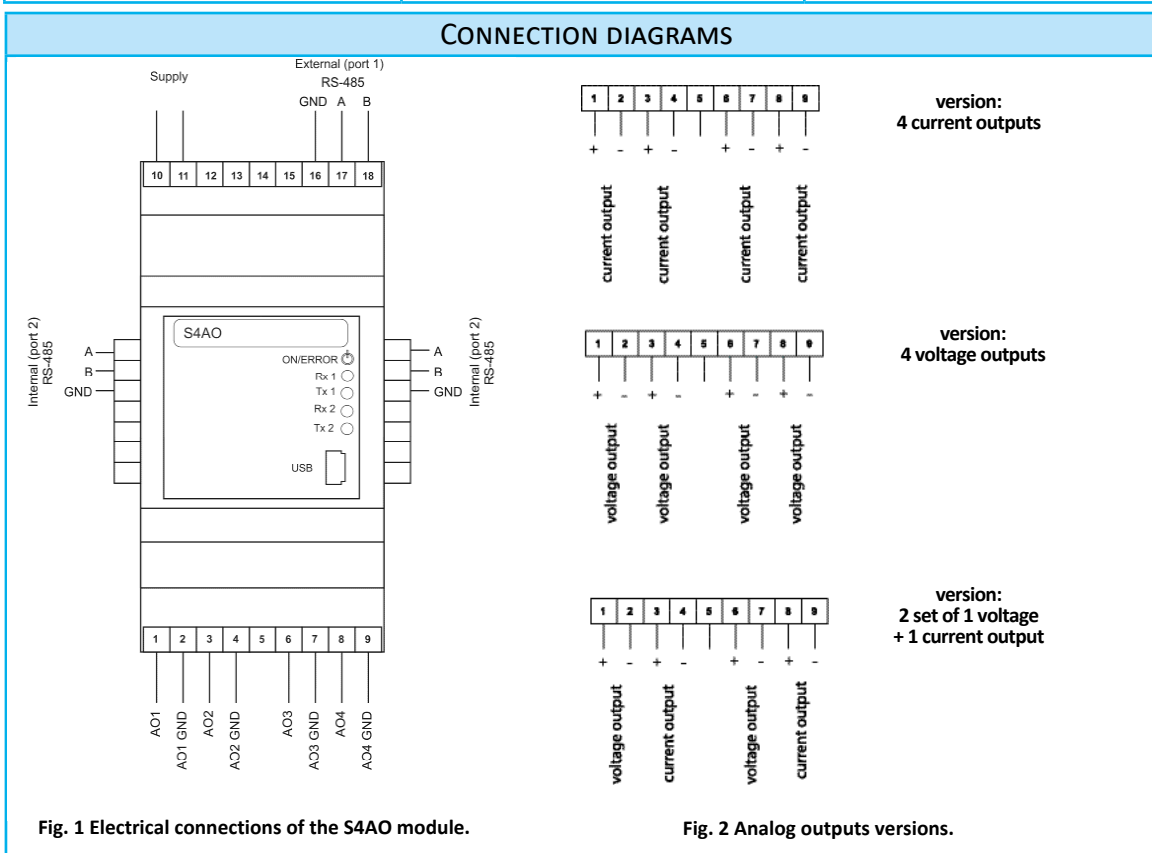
CONNECTION DIAGRAMS

Supply

External (port 1)
RS-485
GND A B

10 11 12 13 14 15 16 17 18

Internal (port 2)
RS-485
A
B
GND

S4AO
ON/ERROR
Rx 1
Tx 1
Rx 2
Tx 2
USB

A
B
GND
Internal (port 2)
RS-485

1 2 3 4 5 6 7 8 9

AO1
AO1 GND
AO2
AO2 GND
AO3
AO3 GND
AO4
AO4 GND

1 2 3 4 5 6 7 8 9
+ - + - + - + -
current output
current output
current output
current output

version:
4 current outputs

1 2 3 4 5 6 7 8 9
+ - + - + - + -
voltage output
voltage output
voltage output
voltage output

version:
4 voltage outputs

1 2 3 4 5 6 7 8 9
+ - + - + - + -
voltage output
current output
voltage output
current output

version:
2 set of 1 voltage
+ 1 current output

Fig. 1 Electrical connections of the S4AO module.

Fig. 2 Analog outputs versions.